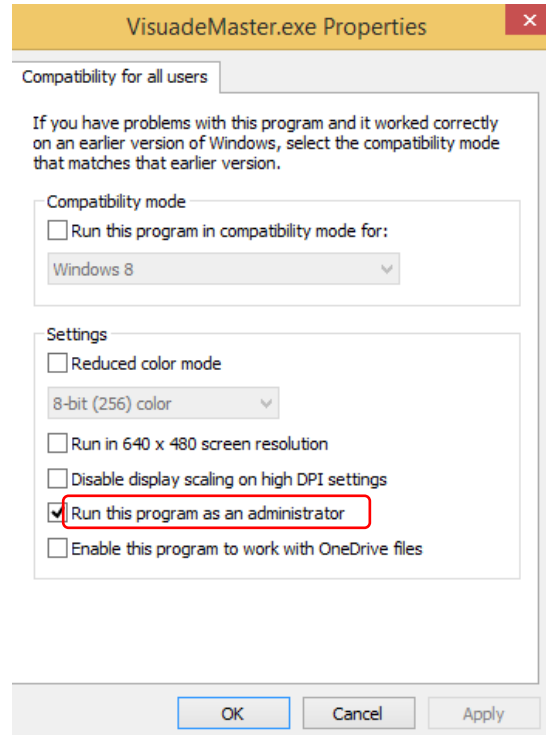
VisuadeMaster.exe Properties

×

Compatibility for all users

If you have problems with this program and it worked correctly on an earlier version of Windows, select the compatibility mode that matches that earlier version.

Compatibility mode

Run this program in compatibility mode for:

Windows 8

Settings

Reduced color mode

8-bit (256) color

Run in 640 x 480 screen resolution

Disable display scaling on high DPI settings

Run this program as an administrator

Enable this program to work with OneDrive files

OK

Cancel

Apply